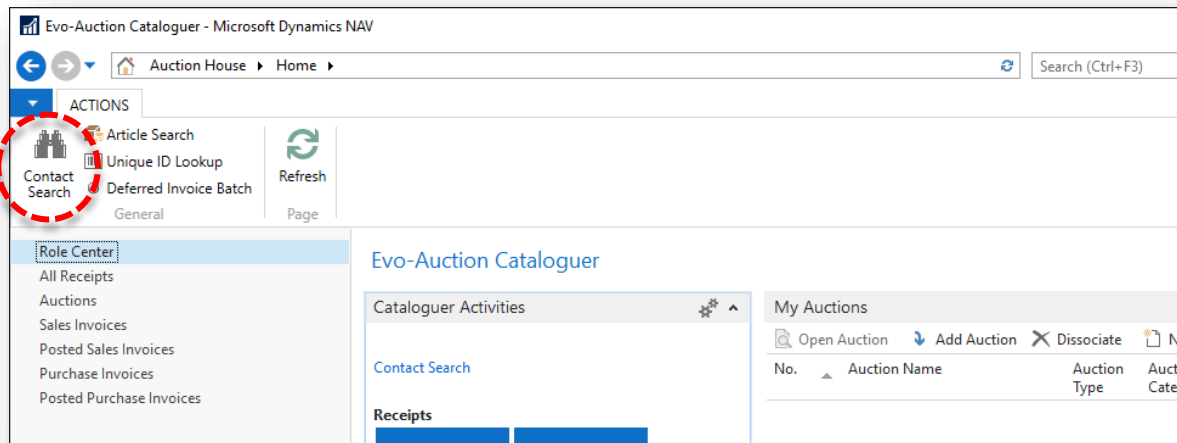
Evo-Auction Cataloguer - Microsoft Dynamics NAV

Auction House ▸ Home ▸

Search (Ctrl+F3)

ACTIONS

Contact Search

Article Search
Unique ID Lookup
Deferred Invoice Batch

General

Refresh

Page

Role Center
All Receipts
Auctions
Sales Invoices
Posted Sales Invoices
Purchase Invoices
Posted Purchase Invoices

Evo-Auction Cataloguer

Cataloguer Activities

Contact Search

Receipts

My Auctions

Open Auction
Add Auction
Dissociate
N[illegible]

| No. | Auction Name | Auction Type | Auct Cate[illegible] |
|---|---|---|---|